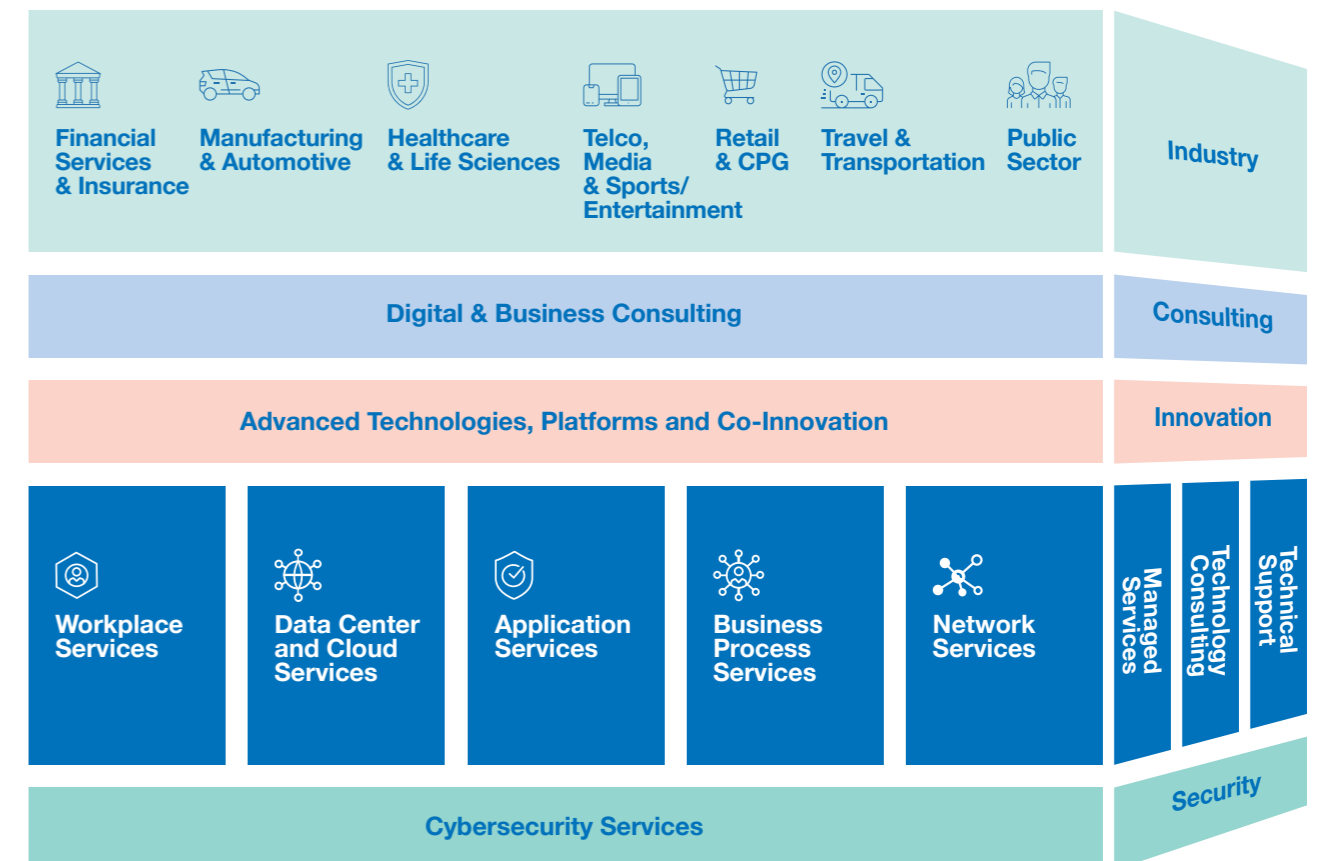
Financial Services & Insurance

Manufacturing & Automotive

Healthcare & Life Sciences

Telco, Media & Sports/ Entertainment

Retail & CPG

Travel & Transportation

Public Sector

Industry

Digital & Business Consulting

Consulting

Advanced Technologies, Platforms and Co-Innovation

Innovation

Workplace Services

Data Center and Cloud Services

Application Services

Business Process Services

Network Services

Managed Services

Technology Consulting

Technical Support

Cybersecurity Services

Security